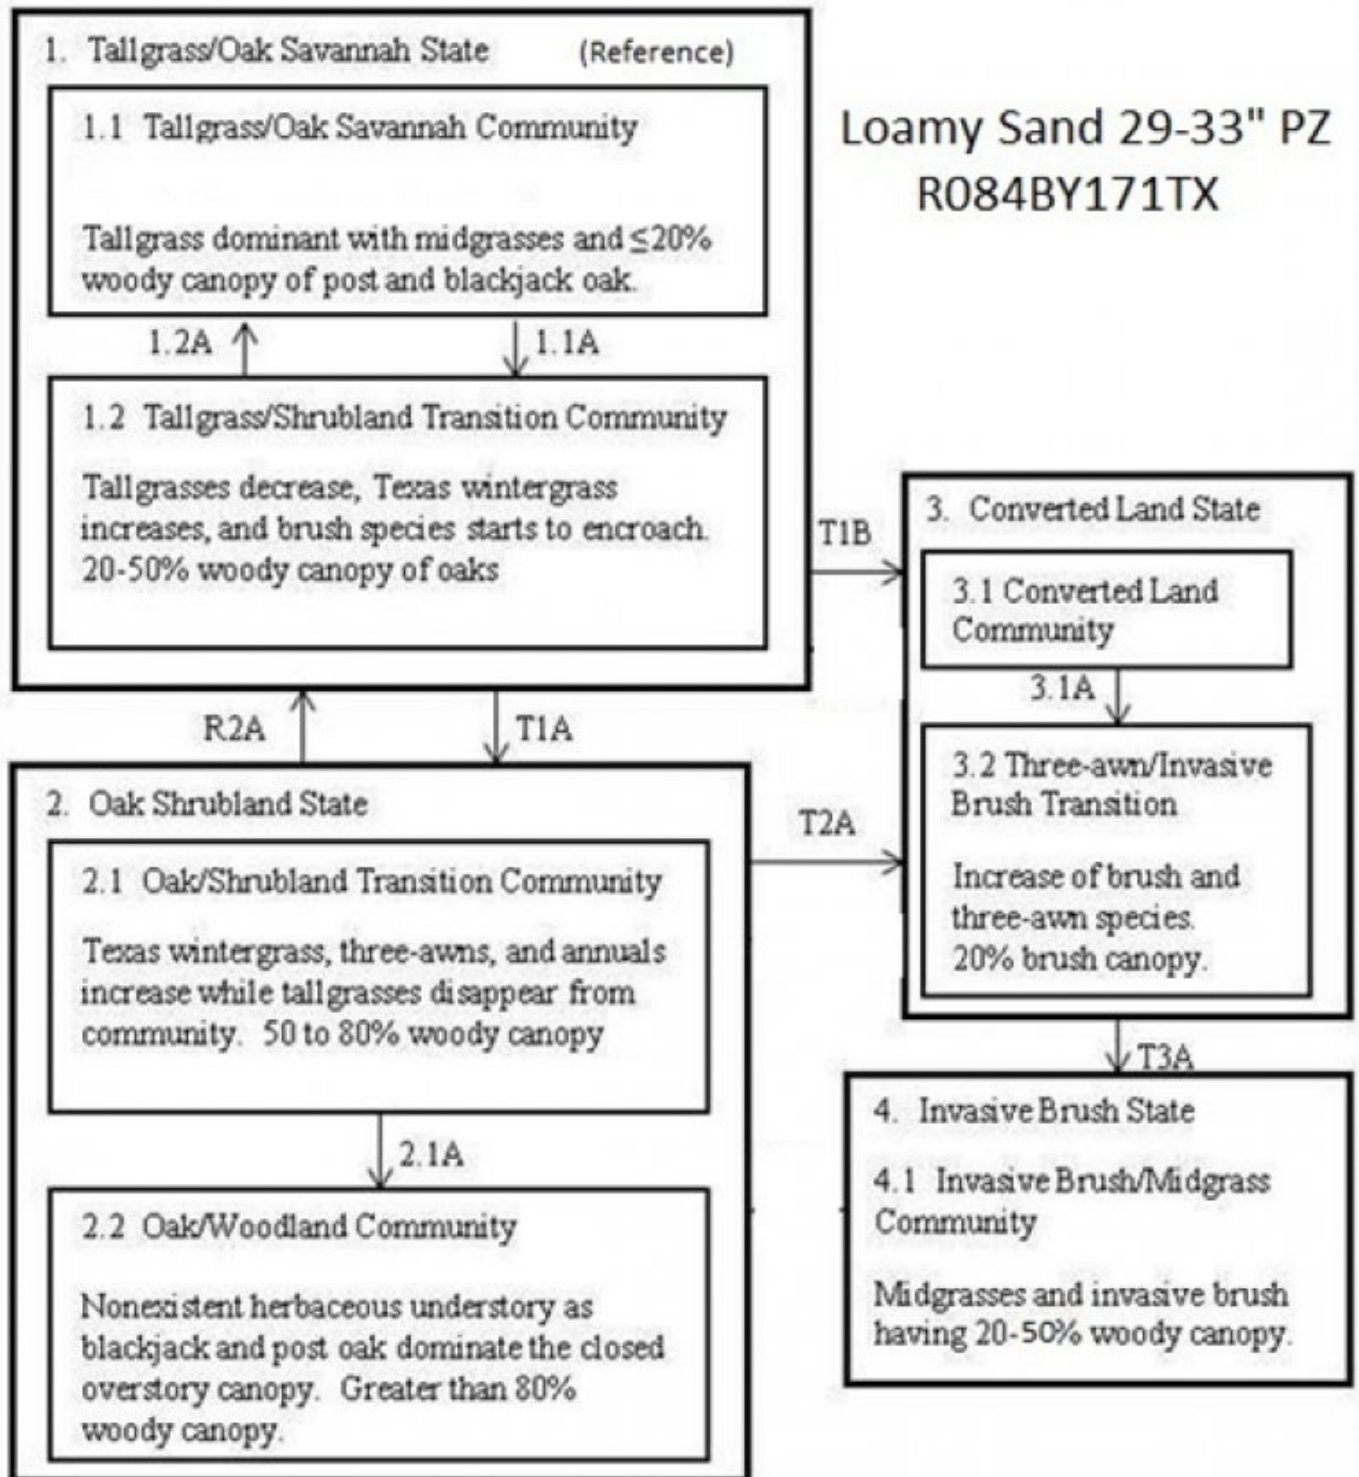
1. Tallgrass/Oak Savannah State (Reference)

1.1 Tallgrass/Oak Savannah Community

Tallgrass dominant with midgrasses and ≤20% woody canopy of post and blackjack oak.

1.2A

1.1A

1.2 Tallgrass/Shrubland Transition Community

Tallgrasses decrease, Texas wintergrass increases, and brush species starts to encroach. 20-50% woody canopy of oaks

Loamy Sand 29-33" PZ
R084BY171TX

T1B

3. Converted Land State

3.1 Converted Land Community

3.1A

3.2 Three-awn/Invasive Brush Transition

Increase of brush and three-awn species. 20% brush canopy.

R2A

T1A

2. Oak Shrubland State

2.1 Oak/Shrubland Transition Community

Texas wintergrass, three-awns, and annuals increase while tallgrasses disappear from community. 50 to 80% woody canopy

T2A

2.1A

2.2 Oak/Woodland Community

Nonexistent herbaceous understory as blackjack and post oak dominate the closed overstory canopy. Greater than 80% woody canopy.

T3A

4. Invasive Brush State

4.1 Invasive Brush/Midgrass Community

Midgrasses and invasive brush having 20-50% woody canopy.